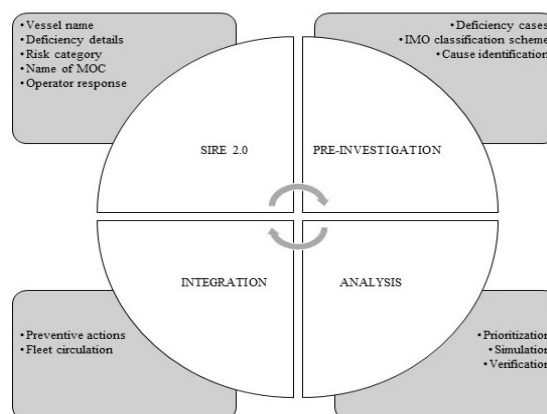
• Vessel name
• Deficiency details
• Risk category
• Name of MOC
• Operator response

• Deficiency cases
• IMO classification scheme
• Cause identification

SIRE 2.0

PRE-INVESTIGATION

INTEGRATION

ANALYSIS

• Preventive actions
• Fleet circulation

• Prioritization
• Simulation
• Verification